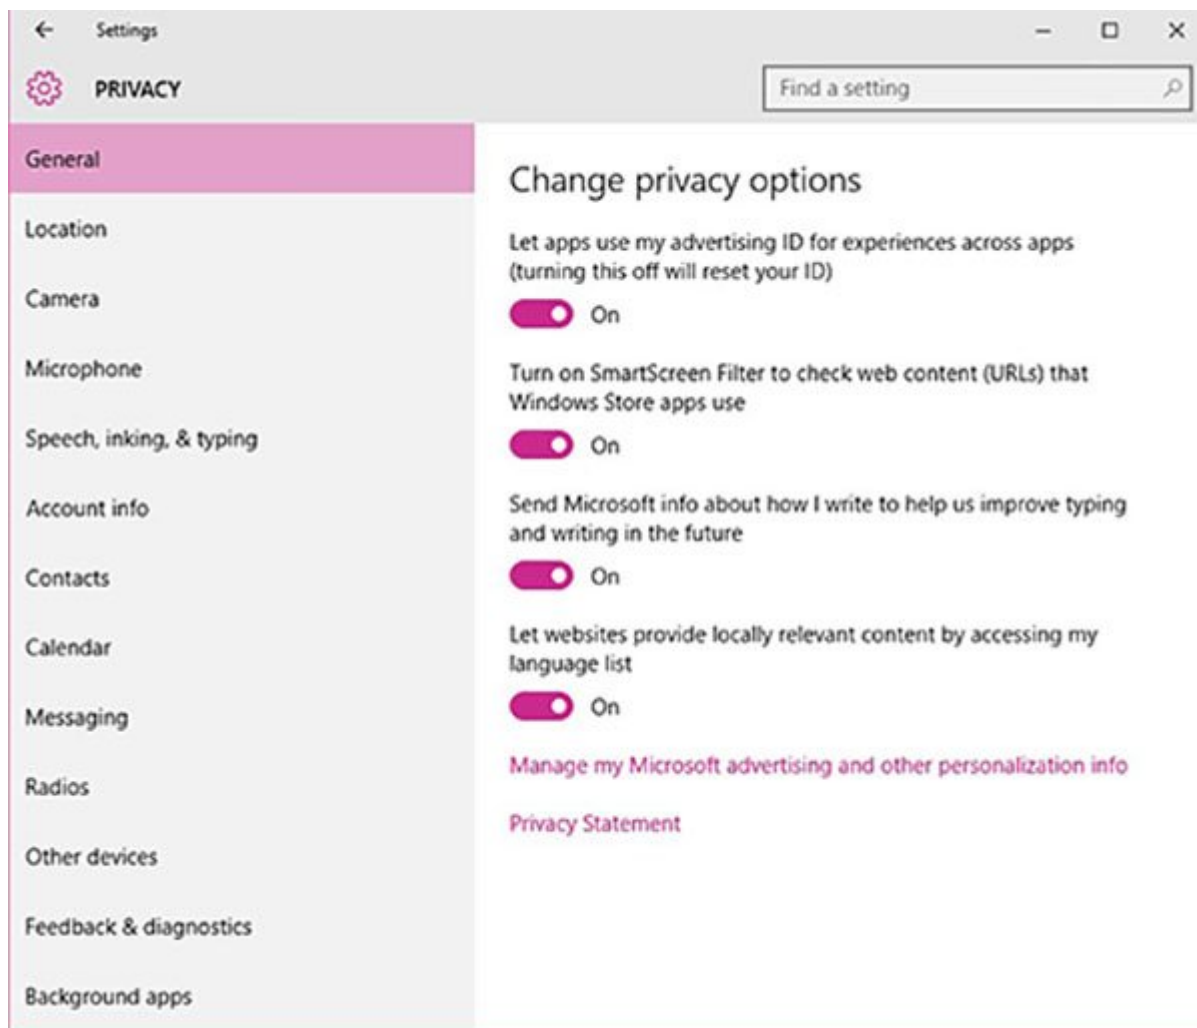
Settings

PRIVACY

Find a setting

General

Location

Camera

Microphone

Speech, inking, & typing

Account info

Contacts

Calendar

Messaging

Radios

Other devices

Feedback & diagnostics

Background apps

Change privacy options

Let apps use my advertising ID for experiences across apps (turning this off will reset your ID)

On

Turn on SmartScreen Filter to check web content (URLs) that Windows Store apps use

On

Send Microsoft info about how I write to help us improve typing and writing in the future

On

Let websites provide locally relevant content by accessing my language list

On

Manage my Microsoft advertising and other personalization info

Privacy Statement